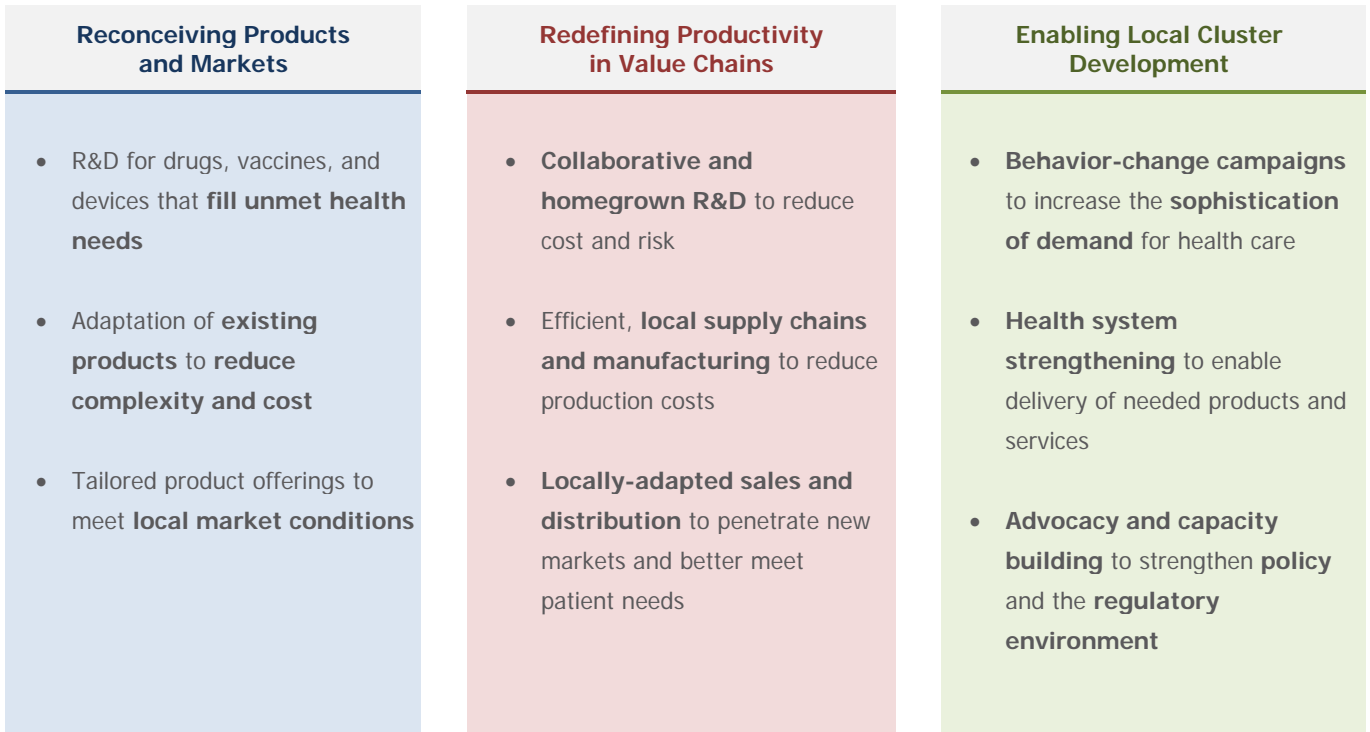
Reconceiving Products and Markets

- R&D for drugs, vaccines, and devices that fill unmet health needs
- Adaptation of existing products to reduce complexity and cost
- Tailored product offerings to meet local market conditions

Redefining Productivity in Value Chains

- Collaborative and homegrown R&D to reduce cost and risk
- Efficient, local supply chains and manufacturing to reduce production costs
- Locally-adapted sales and distribution to penetrate new markets and better meet patient needs

Enabling Local Cluster Development

- Behavior-change campaigns to increase the sophistication of demand for health care
- Health system strengthening to enable delivery of needed products and services
- Advocacy and capacity building to strengthen policy and the regulatory environment